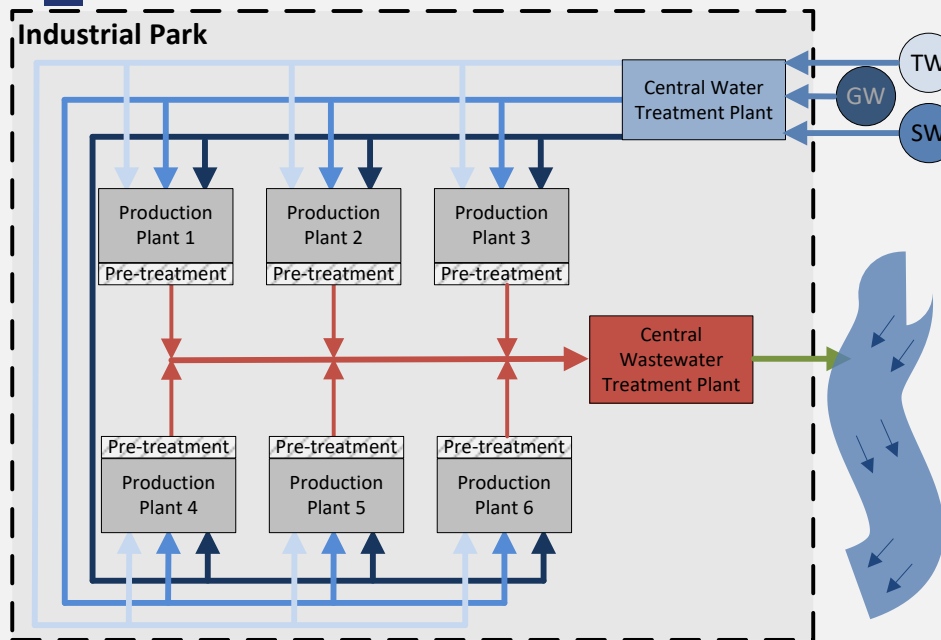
Industrial Park

Central Water Treatment Plant

TW

GW

SW

Production Plant 1

Pre-treatment

Production Plant 2

Pre-treatment

Production Plant 3

Pre-treatment

Central Wastewater Treatment Plant

Pre-treatment

Production Plant 4

Pre-treatment

Production Plant 5

Pre-treatment

Production Plant 6